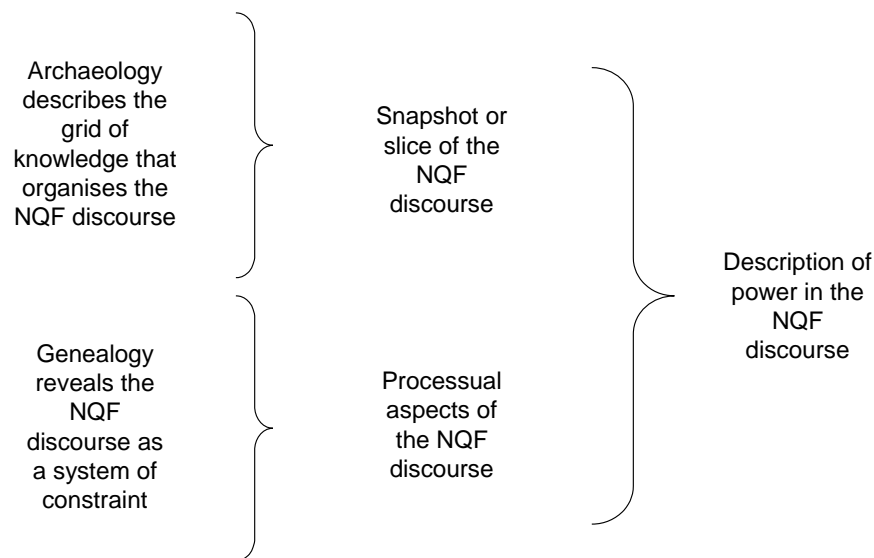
Archaeology describes the grid of knowledge that organises the NQF discourse

Snapshot or slice of the NQF discourse

Genealogy reveals the NQF discourse as a system of constraint

Processual aspects of the NQF discourse

Description of power in the NQF discourse